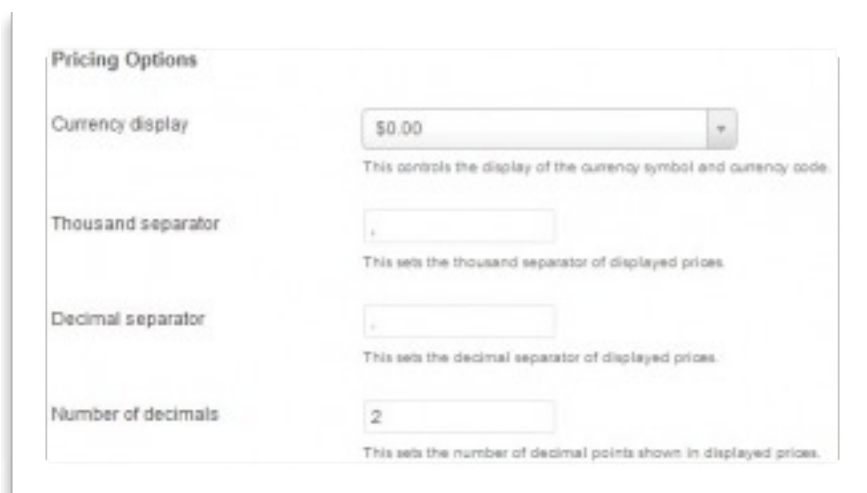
Pricing Options

Currency display

$0.00

This controls the display of the currency symbol and currency code.

Thousand separator

,

This sets the thousand separator of displayed prices.

Decimal separator

.

This sets the decimal separator of displayed prices.

Number of decimals

2

This sets the number of decimal points shown in displayed prices.